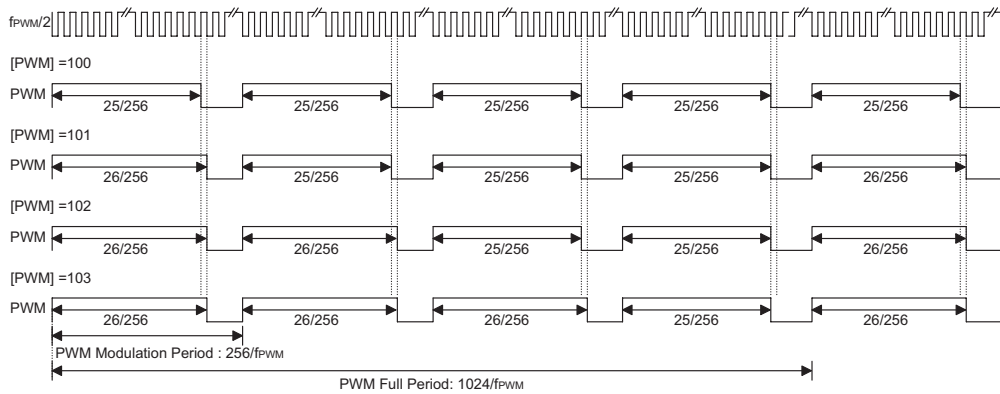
$f_{PWM}/2$

[PWM] =100

PWM 25/256 25/256 25/256 25/256 25/256

[PWM] =101

PWM 26/256 25/256 25/256 25/256 26/256

[PWM] =102

PWM 26/256 26/256 25/256 25/256 26/256

[PWM] =103

PWM 26/256 26/256 26/256 25/256 26/256

PWM Modulation Period : $256/f_{PWM}$

PWM Full Period: $1024/f_{PWM}$